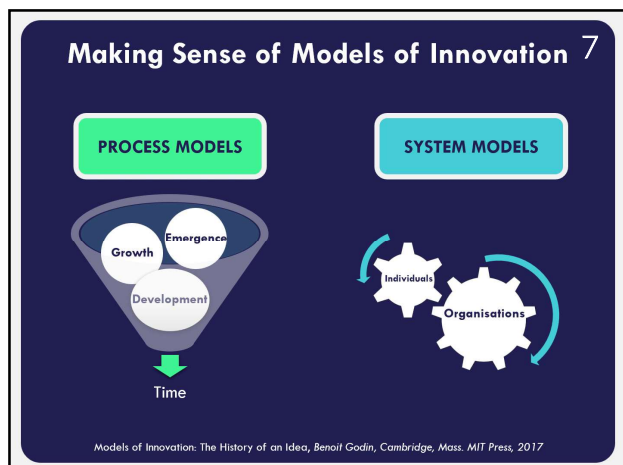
Making Sense of Models of Innovation 7

PROCESS MODELS

SYSTEM MODELS

Growth

Emergence

Development

Time

Individuals

Organisations

Models of Innovation: The History of an Idea, Benoit Godin, Cambridge, Mass. MIT Press, 2017